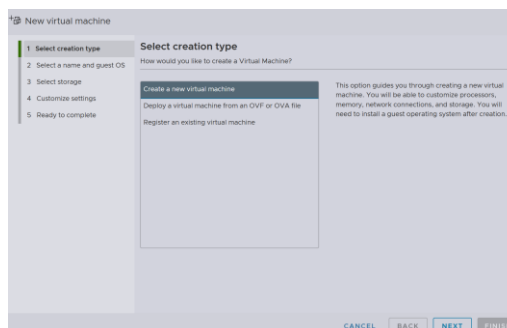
New virtual machine

1 Select creation type
2 Select a name and guest OS
3 Select storage
4 Customize settings
5 Ready to complete

Select creation type
How would you like to create a Virtual Machine?

Create a new virtual machine
Deploy a virtual machine from an OVF or OVA file
Register an existing virtual machine

This option guides you through creating a new virtual machine. You will be able to customize processors, memory, network connections, and storage. You will need to install a guest operating system after creation.

CANCEL BACK NEXT FINI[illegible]